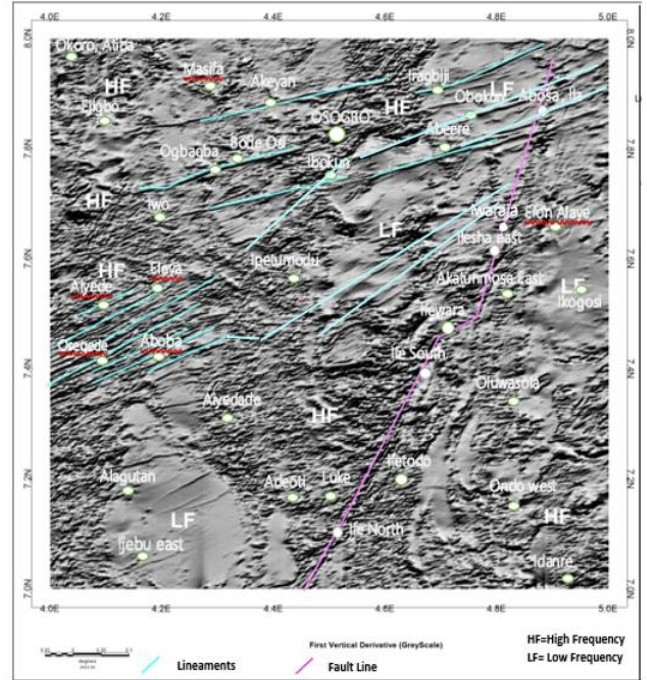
4.0E 4.2E 4.4E 4.6E 4.8E 5.0E

8.0N 7.8N 7.6N 7.4N 7.2N 7.0N

8.0N 7.8N 7.6N 7.4N 7.2N 7.0N

Okoro, Aiiba
HF
Masifa
Akeyan
Iragbiji
Ejigbo
Obokun
LF
Aposa, Ila
OSOGBO
HF
Abeere
Bode Osi
Ogbagba
Ikokun
HF
Iwo
Iwaraja
Efon Alaye
LF
Ilesha east
HF
Ejigbo
Ipetumodu
Ayede
Akatunmosa east
LF
Ikogosi
Ifewara
Osegede
Aboba
Ife South
Oluwasola
Ayedade
HF
Alagutan
Ifetodo
Ondo west
Adeoti
Loke
LF
HF
Ife North
Ijebu east
Idanre

4.0E 4.2E 4.4E 4.6E 4.8E 5.0E

First Vertical Derivative (GreyScale)
Lineaments
Fault Line
HF=High Frequency
LF= Low Frequency